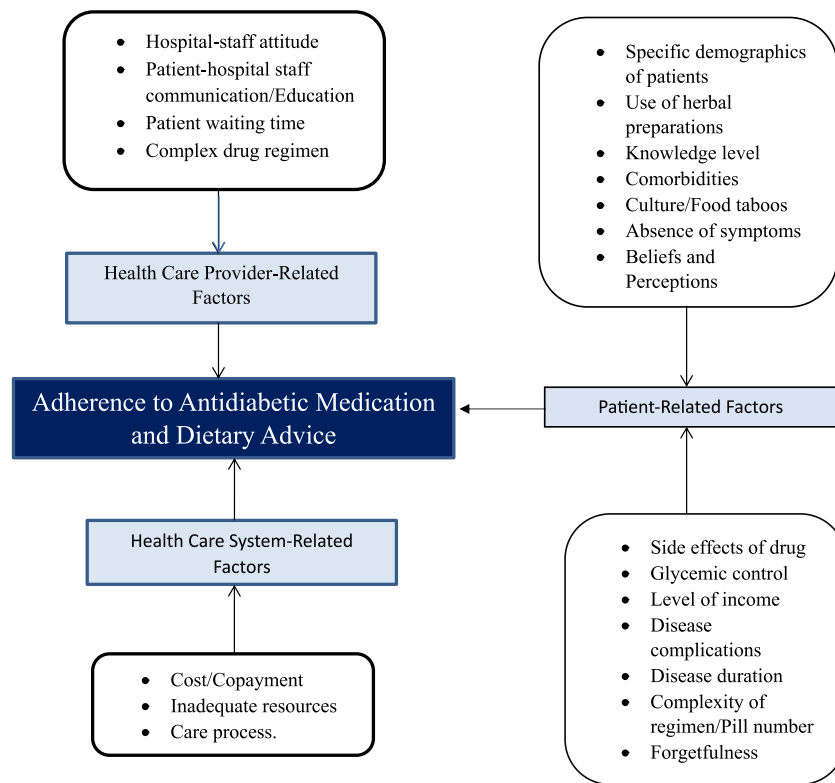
- Hospital-staff attitude
- Patient-hospital staff communication/Education
- Patient waiting time
- Complex drug regimen

Health Care Provider-Related Factors

- Specific demographics of patients
- Use of herbal preparations
- Knowledge level
- Comorbidities
- Culture/Food taboos
- Absence of symptoms
- Beliefs and Perceptions

Adherence to Antidiabetic Medication and Dietary Advice

Patient-Related Factors

Health Care System-Related Factors

- Side effects of drug
- Glycemic control
- Level of income
- Disease complications
- Disease duration
- Complexity of regimen/Pill number
- Forgetfulness

- Cost/Copayment
- Inadequate resources
- Care process.